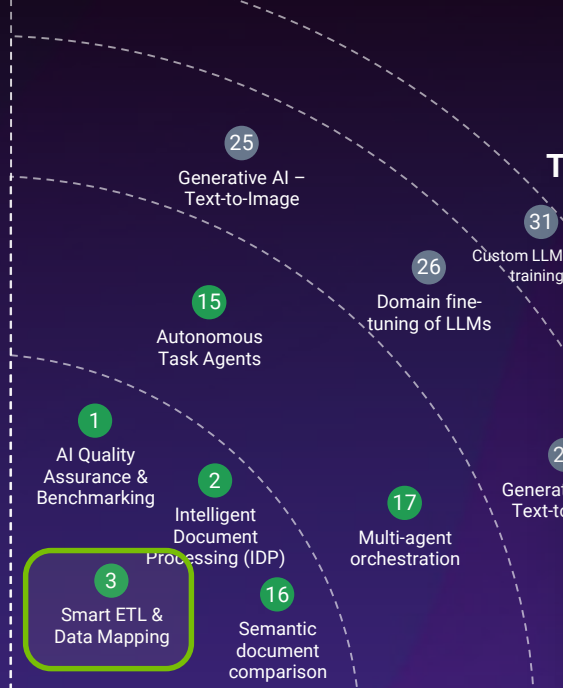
25
Generative AI – Text-to-Image

T

31
Custom LLM training

26
Domain fine-tuning of LLMs

15
Autonomous Task Agents

1
AI Quality Assurance & Benchmarking

2
Intelligent Document Processing (IDP)

17
Multi-agent orchestration

2
Generat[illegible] Text-to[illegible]

3
Smart ETL & Data Mapping

16
Semantic document comparison